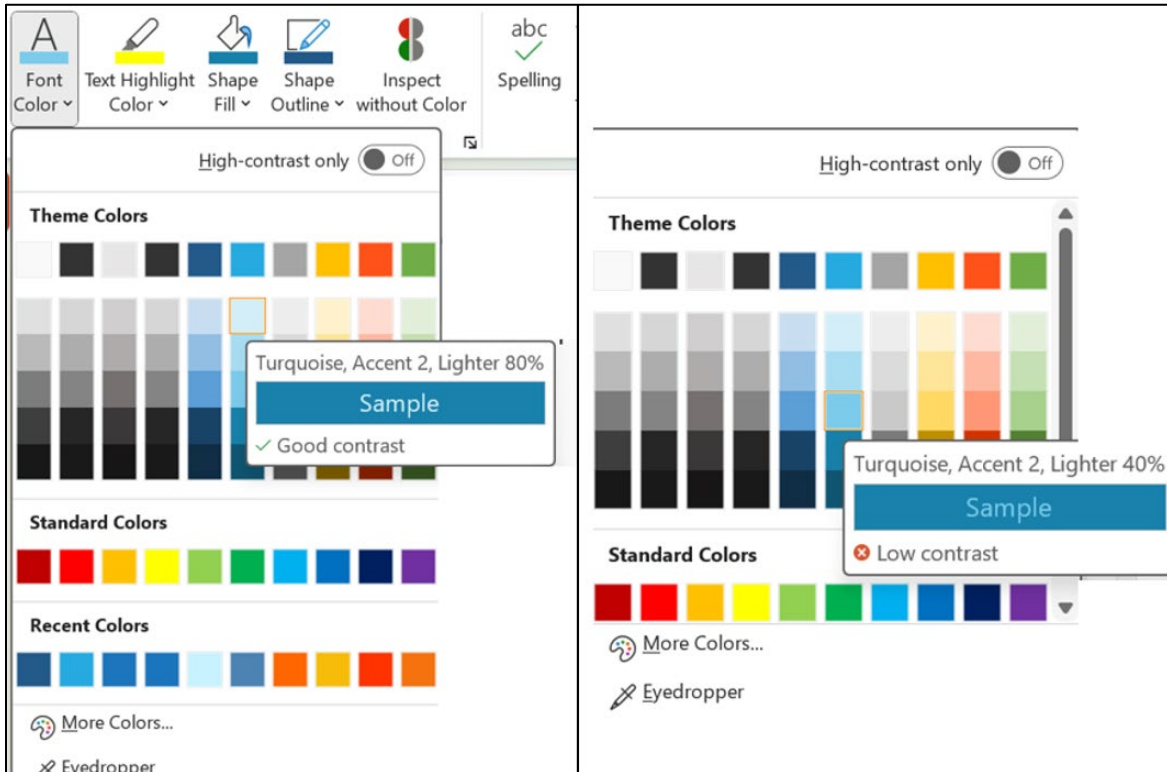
Font Color
Text Highlight Color
Shape Fill
Shape Outline
Inspect without Color
abc
Spelling

High-contrast only Off

Theme Colors

Turquoise, Accent 2, Lighter 80%
Sample
Good contrast

Standard Colors

Recent Colors

More Colors...
Eyedropper

High-contrast only Off

Theme Colors

Turquoise, Accent 2, Lighter 40%
Sample
Low contrast

Standard Colors

More Colors...
Eyedropper